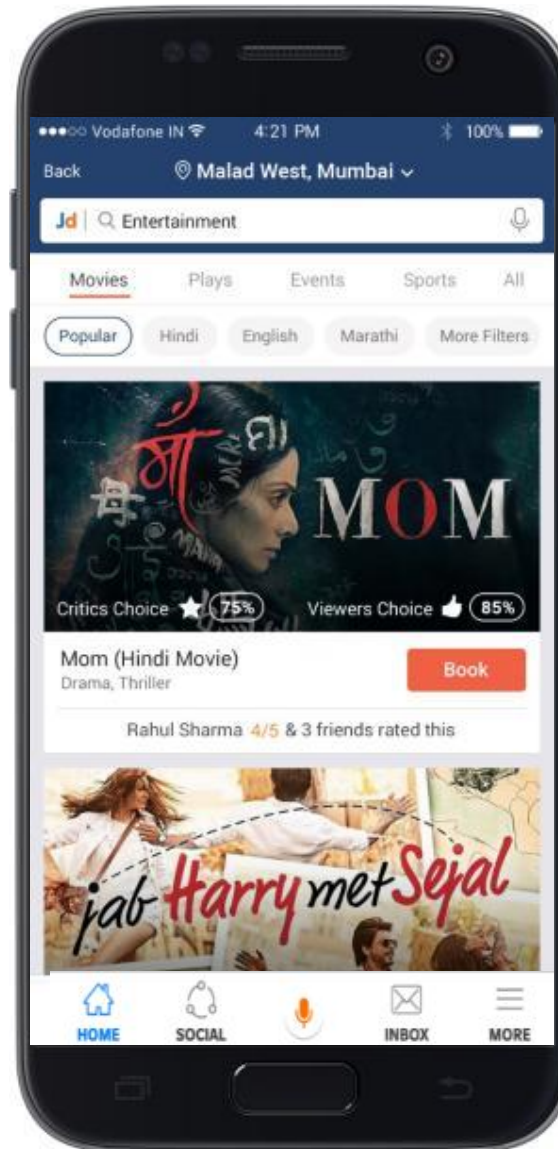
●●●○○ Vodafone IN 4:21 PM 100%

Back Malad West, Mumbai

Jd Entertainment

Movies Plays Events Sports All

Popular Hindi English Marathi More Filters

माँ MOM

Critics Choice 75% Viewers Choice 85%

Mom (Hindi Movie)
Drama, Thriller

Book

Rahul Sharma 4/5 & 3 friends rated this

jab Harry met Sejal

HOME SOCIAL INBOX MORE